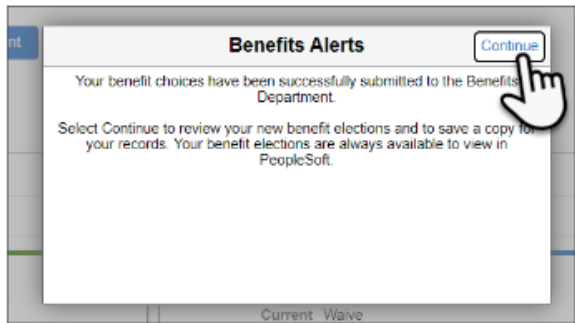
nt

Benefits Alerts

Continue

Your benefit choices have been successfully submitted to the Benefits Department.

Select Continue to review your new benefit elections and to save a copy for your records. Your benefit elections are always available to view in PeopleSoft.

Current Waive